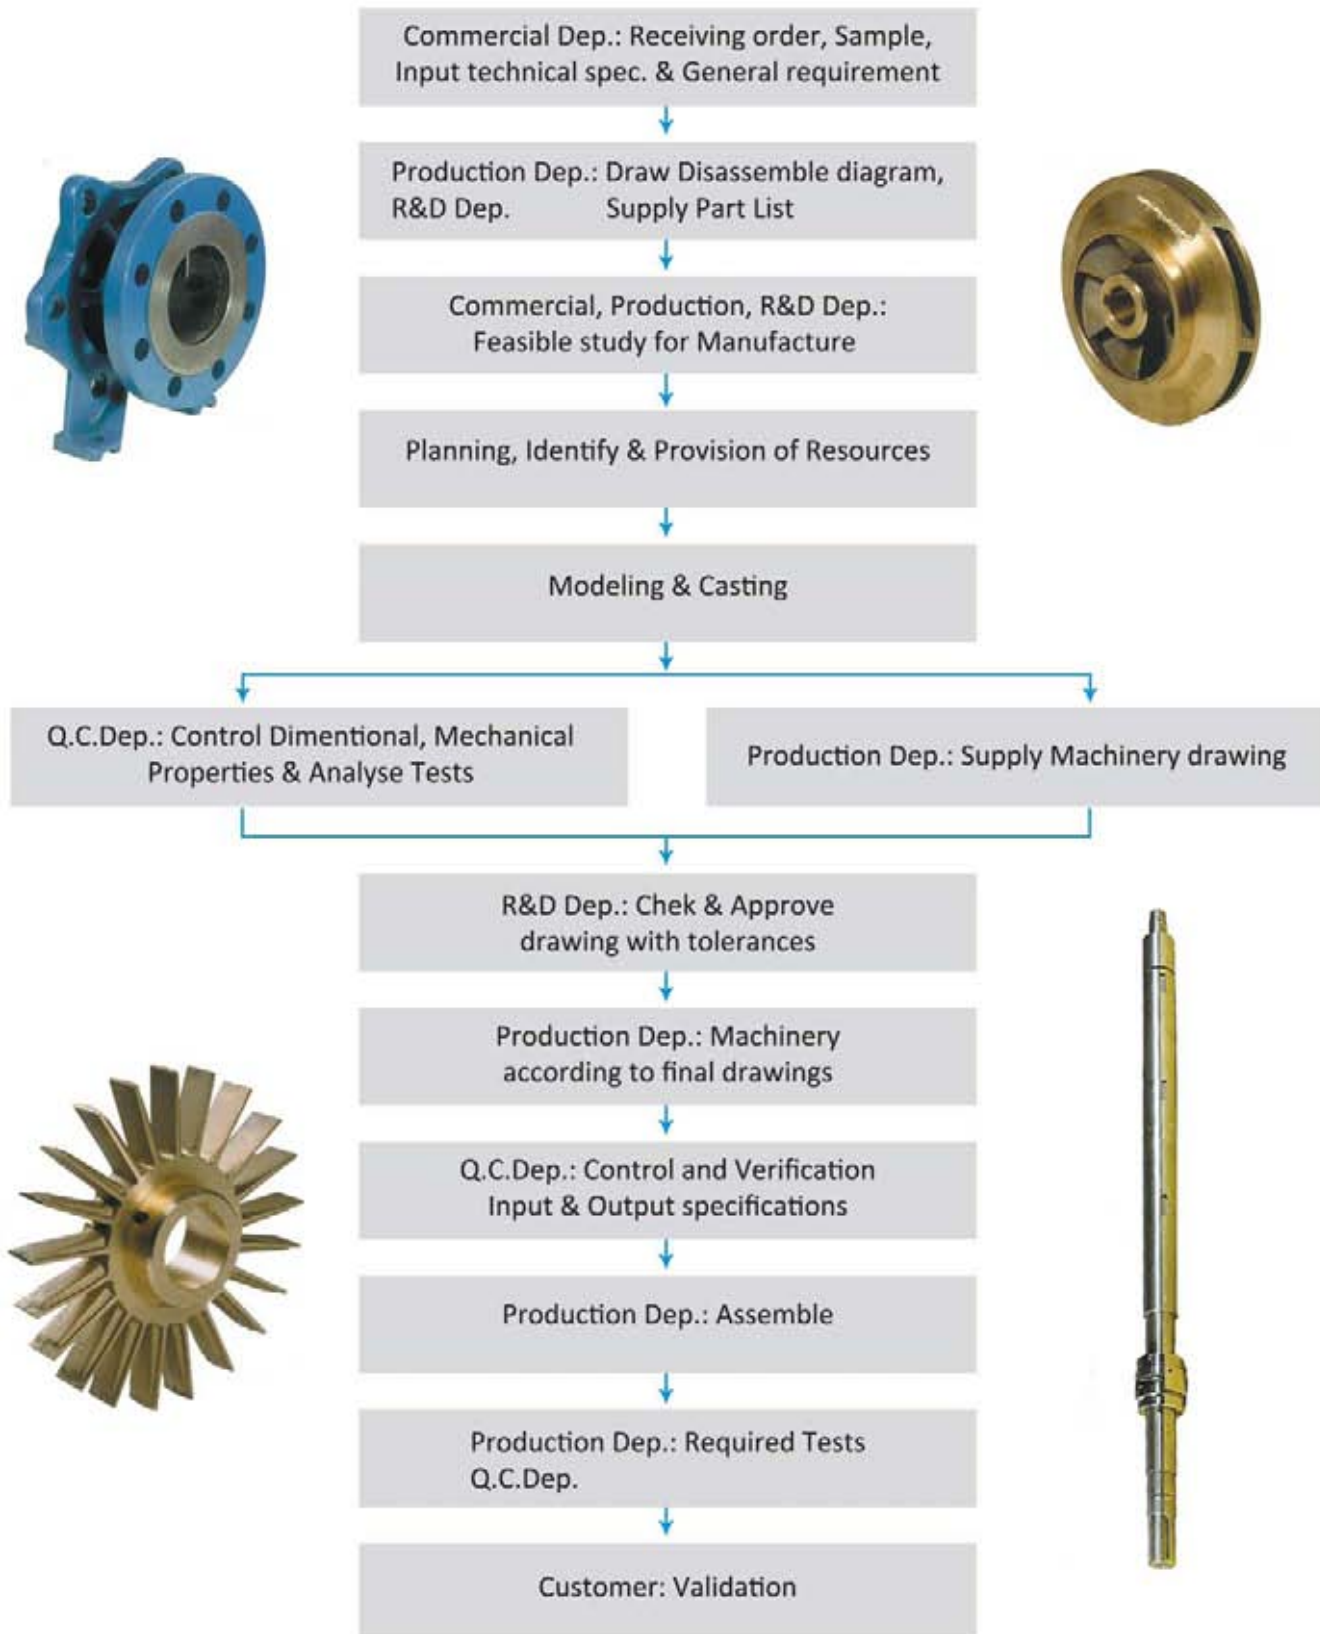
Commercial Dep.: Receiving order, Sample, Input technical spec. & General requirement

Production Dep.: Draw Disassemble diagram,
R&D Dep. Supply Part List

Commercial, Production, R&D Dep.: Feasible study for Manufacture

Planning, Identify & Provision of Resources

Modeling & Casting

Q.C.Dep.: Control Dimentional, Mechanical Properties & Analyse Tests

Production Dep.: Supply Machinery drawing

R&D Dep.: Chek & Approve drawing with tolerances

Production Dep.: Machinery according to final drawings

Q.C.Dep.: Control and Verification Input & Output specifications

Production Dep.: Assemble

Production Dep.: Required Tests
Q.C.Dep.

Customer: Validation